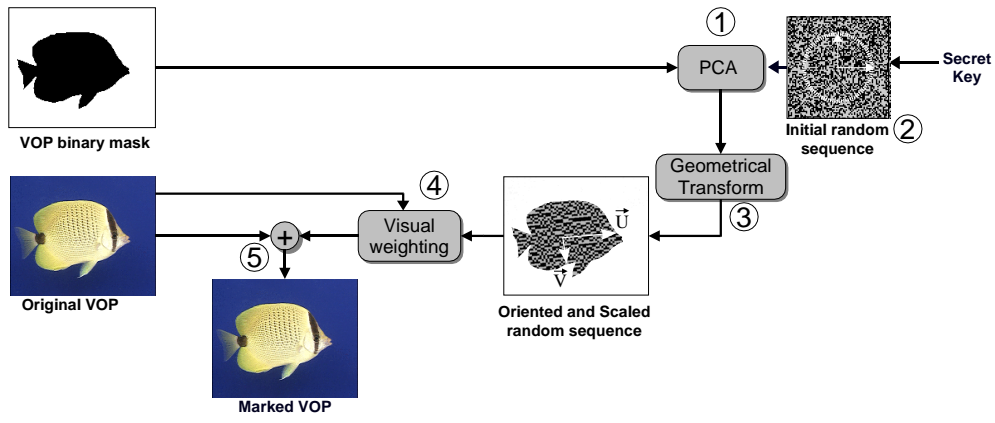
①

PCA

Secret Key

VOP binary mask

Initial random sequence ②

Geometrical Transform

④

Visual weighting

③

$\vec{U}$

$\vec{V}$

⑤

+

Original VOP

Oriented and Scaled random sequence

Marked VOP